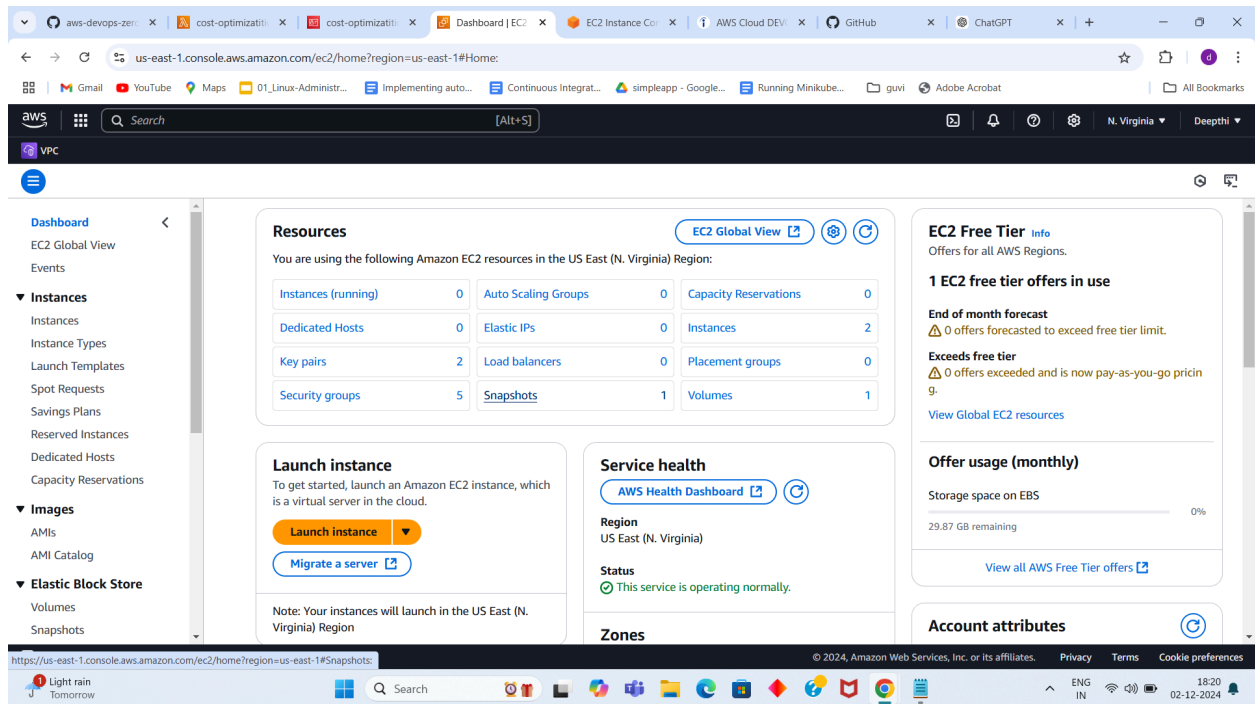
aws-devops-zer ×   cost-optimizati ×   cost-optimizati ×   Dashboard | EC2 ×   EC2 Instance Co ×   AWS Cloud DEV ×   GitHub ×   ChatGPT ×   +

us-east-1.console.aws.amazon.com/ec2/home?region=us-east-1#Home:

Gmail   YouTube   Maps   01_Linux-Administr...   Implementing auto...   Continuous Integrat...   simpleapp - Google...   Running Minikube...   guvi   Adobe Acrobat   All Bookmarks

aws   Search   [Alt+S]   N. Virginia ▼   Deepthi ▼

VPC

Dashboard
EC2 Global View
Events
▼ Instances
Instances
Instance Types
Launch Templates
Spot Requests
Savings Plans
Reserved Instances
Dedicated Hosts
Capacity Reservations
▼ Images
AMIs
AMI Catalog
▼ Elastic Block Store
Volumes
Snapshots

Resources
EC2 Global View
You are using the following Amazon EC2 resources in the US East (N. Virginia) Region:

| | | | | | |
|---|---|---|---|---|---|
| Instances (running) | 0 | Auto Scaling Groups | 0 | Capacity Reservations | 0 |
| Dedicated Hosts | 0 | Elastic IPs | 0 | Instances | 2 |
| Key pairs | 2 | Load balancers | 0 | Placement groups | 0 |
| Security groups | 5 | Snapshots | 1 | Volumes | 1 |

Launch instance
To get started, launch an Amazon EC2 instance, which is a virtual server in the cloud.
Launch instance
Migrate a server
Note: Your instances will launch in the US East (N. Virginia) Region

Service health
AWS Health Dashboard
Region
US East (N. Virginia)
Status
This service is operating normally.
Zones

EC2 Free Tier Info
Offers for all AWS Regions.
1 EC2 free tier offers in use
End of month forecast
0 offers forecasted to exceed free tier limit.
Exceeds free tier
0 offers exceeded and is now pay-as-you-go pricin g.
View Global EC2 resources

Offer usage (monthly)
Storage space on EBS
0%
29.87 GB remaining
View all AWS Free Tier offers

Account attributes

https://us-east-1.console.aws.amazon.com/ec2/home?region=us-east-1#Snapshots:
© 2024, Amazon Web Services, Inc. or its affiliates.   Privacy   Terms   Cookie preferences

Light rain
Tomorrow
Search
ENG IN
18:20
02-12-2024